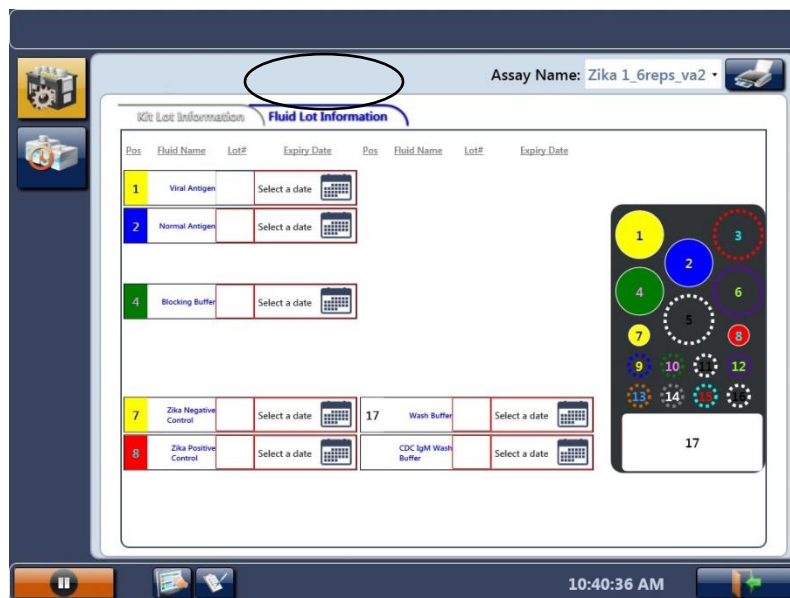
Assay Name: Zika 1_6reps_va2

Kit Lot Information | Fluid Lot Information

| Pos | Fluid Name | Lot# | Expiry Date | Pos | Fluid Name | Lot# | Expiry Date |
|---|---|---|---|---|---|---|---|
| 1 | Viral Antigen | | Select a date | | | | |
| 2 | Normal Antigen | | Select a date | | | | |
| 4 | Blocking Buffer | | Select a date | | | | |
| 7 | Zika Negative Control | | Select a date | 17 | Wash Buffer | | Select a date |
| 8 | Zika Positive Control | | Select a date | | CDC IgM Wash Buffer | | Select a date |

1 2 3 4 5 6 7 8 9 10 11 12 13 14 15 16

17

10:40:36 AM